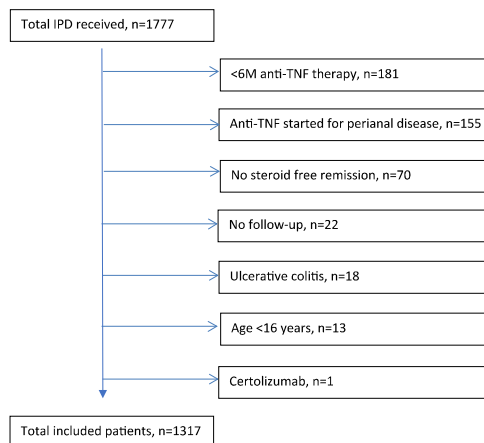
Total IPD received, n=1777

<6M anti-TNF therapy, n=181

Anti-TNF started for perianal disease, n=155

No steroid free remission, n=70

No follow-up, n=22

Ulcerative colitis, n=18

Age <16 years, n=13

Certolizumab, n=1

Total included patients, n=1317